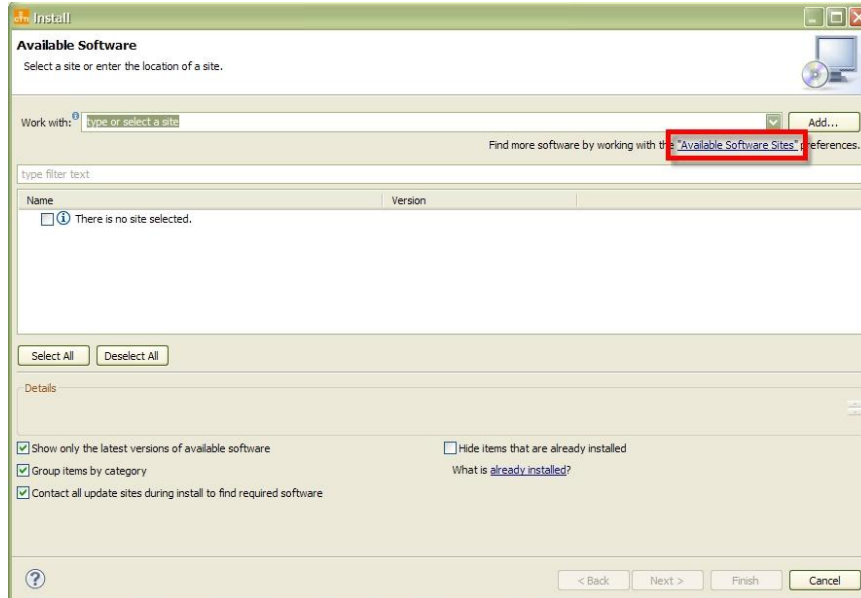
Install

Available Software

Select a site or enter the location of a site.

Work with: type or select a site

Add...

Find more software by working with the "Available Software Sites" preferences.

type filter text

| Name | Version |
|---|---|
| There is no site selected. | |

Select All

Deselect All

Details

Show only the latest versions of available software

Hide items that are already installed

Group items by category

What is already installed?

Contact all update sites during install to find required software

?

< Back

Next >

Finish

Cancel